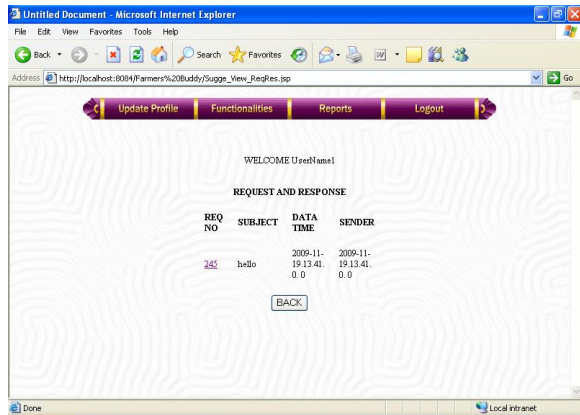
Untitled Document - Microsoft Internet Explorer

File Edit View Favorites Tools Help

Back Search Favorites

Address http://localhost:8084/Farmers%20Buddy/Sugge_View_ReqRes.jsp Go

Update Profile Functionalities Reports Logout

WELCOME UserName1

REQUEST AND RESPONSE

| REQ NO | SUBJECT | DATA TIME | SENDER |
|---|---|---|---|
| 245 | hello | 2009-11-19.13.41.0.0 | 2009-11-19.13.41.0.0 |

BACK

Done Local intranet